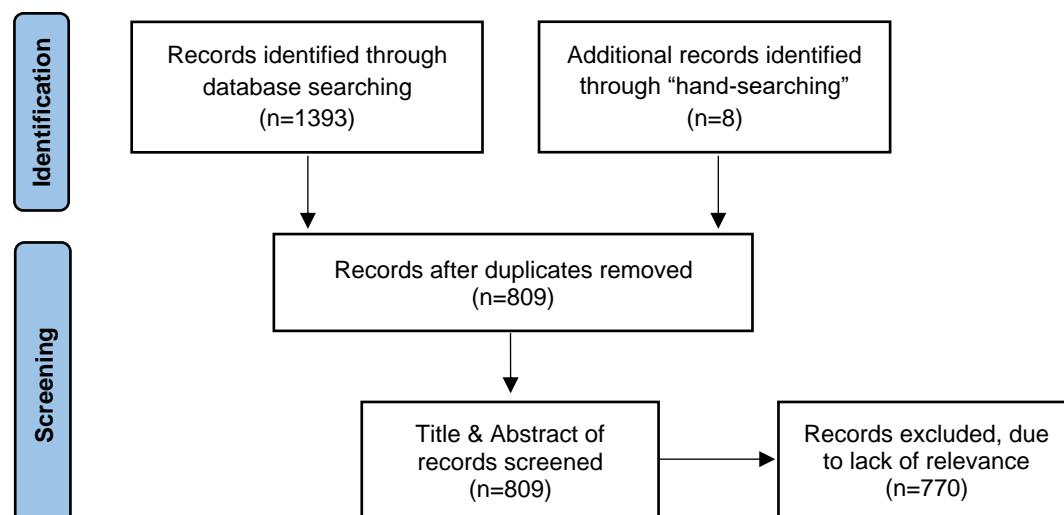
Identification

Records identified through database searching (n=1393)

Additional records identified through “hand-searching” (n=8)

Screening

Records after duplicates removed (n=809)

Title & Abstract of records screened (n=809)

Records excluded, due to lack of relevance (n=770)